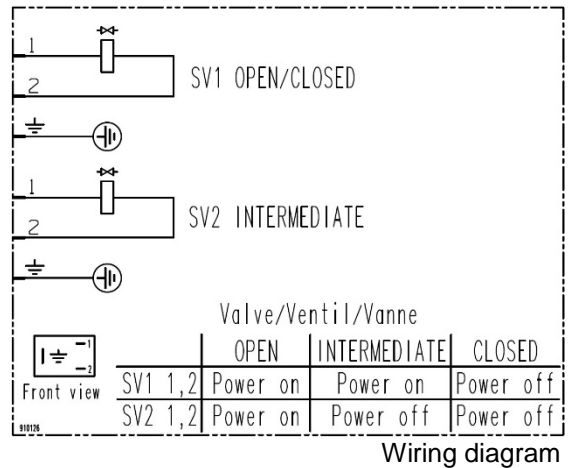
1
2
SV1 OPEN/CLOSED

1
2
SV2 INTERMEDIATE

Valve/Ventil/Vanne

| | OPEN | INTERMEDIATE | CLOSED |
|---|---|---|---|
| SV1 1,2 | Power on | Power on | Power off |
| SV2 1,2 | Power on | Power off | Power off |

1
2
Front view
910126

Wiring diagram